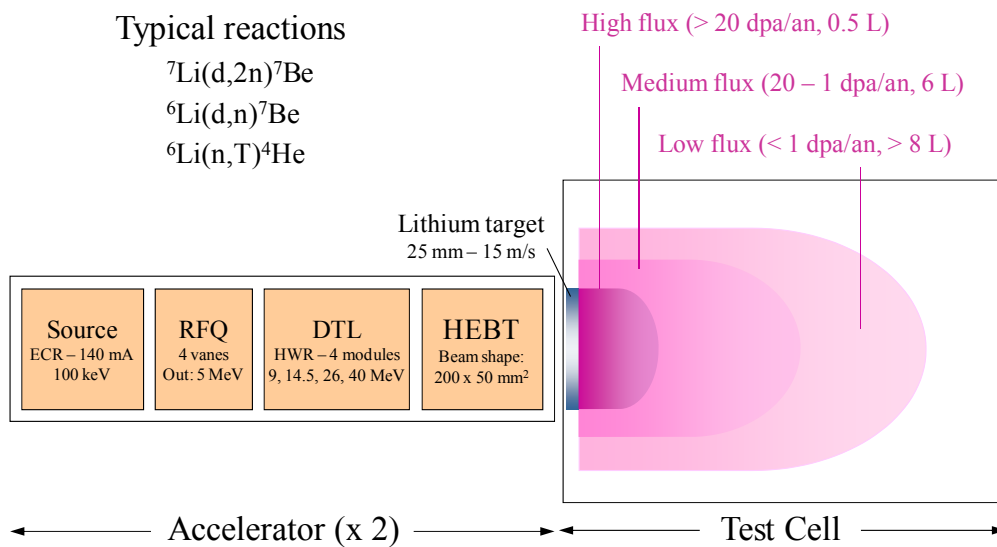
Typical reactions

$^{7}Li(d,2n)^{7}Be$

$^{6}Li(d,n)^{7}Be$

$^{6}Li(n,T)^{4}He$

High flux (> 20 dpa/an, 0.5 L)

Medium flux (20 – 1 dpa/an, 6 L)

Low flux (< 1 dpa/an, > 8 L)

Lithium target
25 mm – 15 m/s

Source
ECR – 140 mA
100 keV

RFQ
4 vanes
Out: 5 MeV

DTL
HWR – 4 modules
9, 14.5, 26, 40 MeV

HEBT
Beam shape:
200 x 50 mm$^2$

Accelerator (x 2)

Test Cell